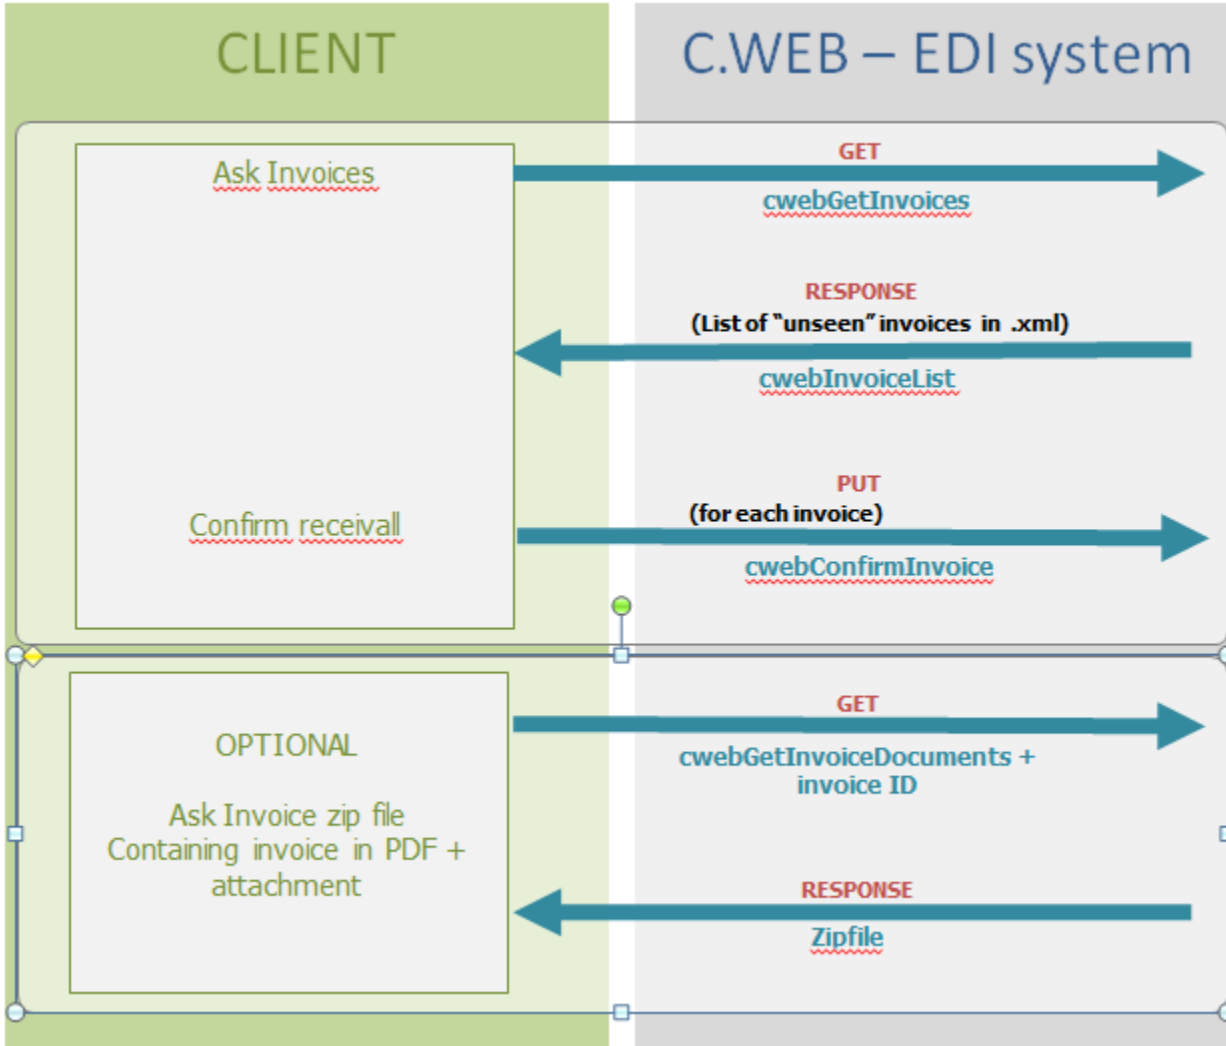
CLIENT

C.WEB – EDI system

Ask Invoices

GET

cwebGetInvoices

RESPONSE
(List of "unseen" invoices in .xml)

cwebInvoiceList

PUT
(for each invoice)

Confirm receivall

cwebConfirmInvoice

OPTIONAL

Ask Invoice zip file
Containing invoice in PDF + attachment

GET

cwebGetInvoiceDocuments + invoice ID

RESPONSE

Zipfile